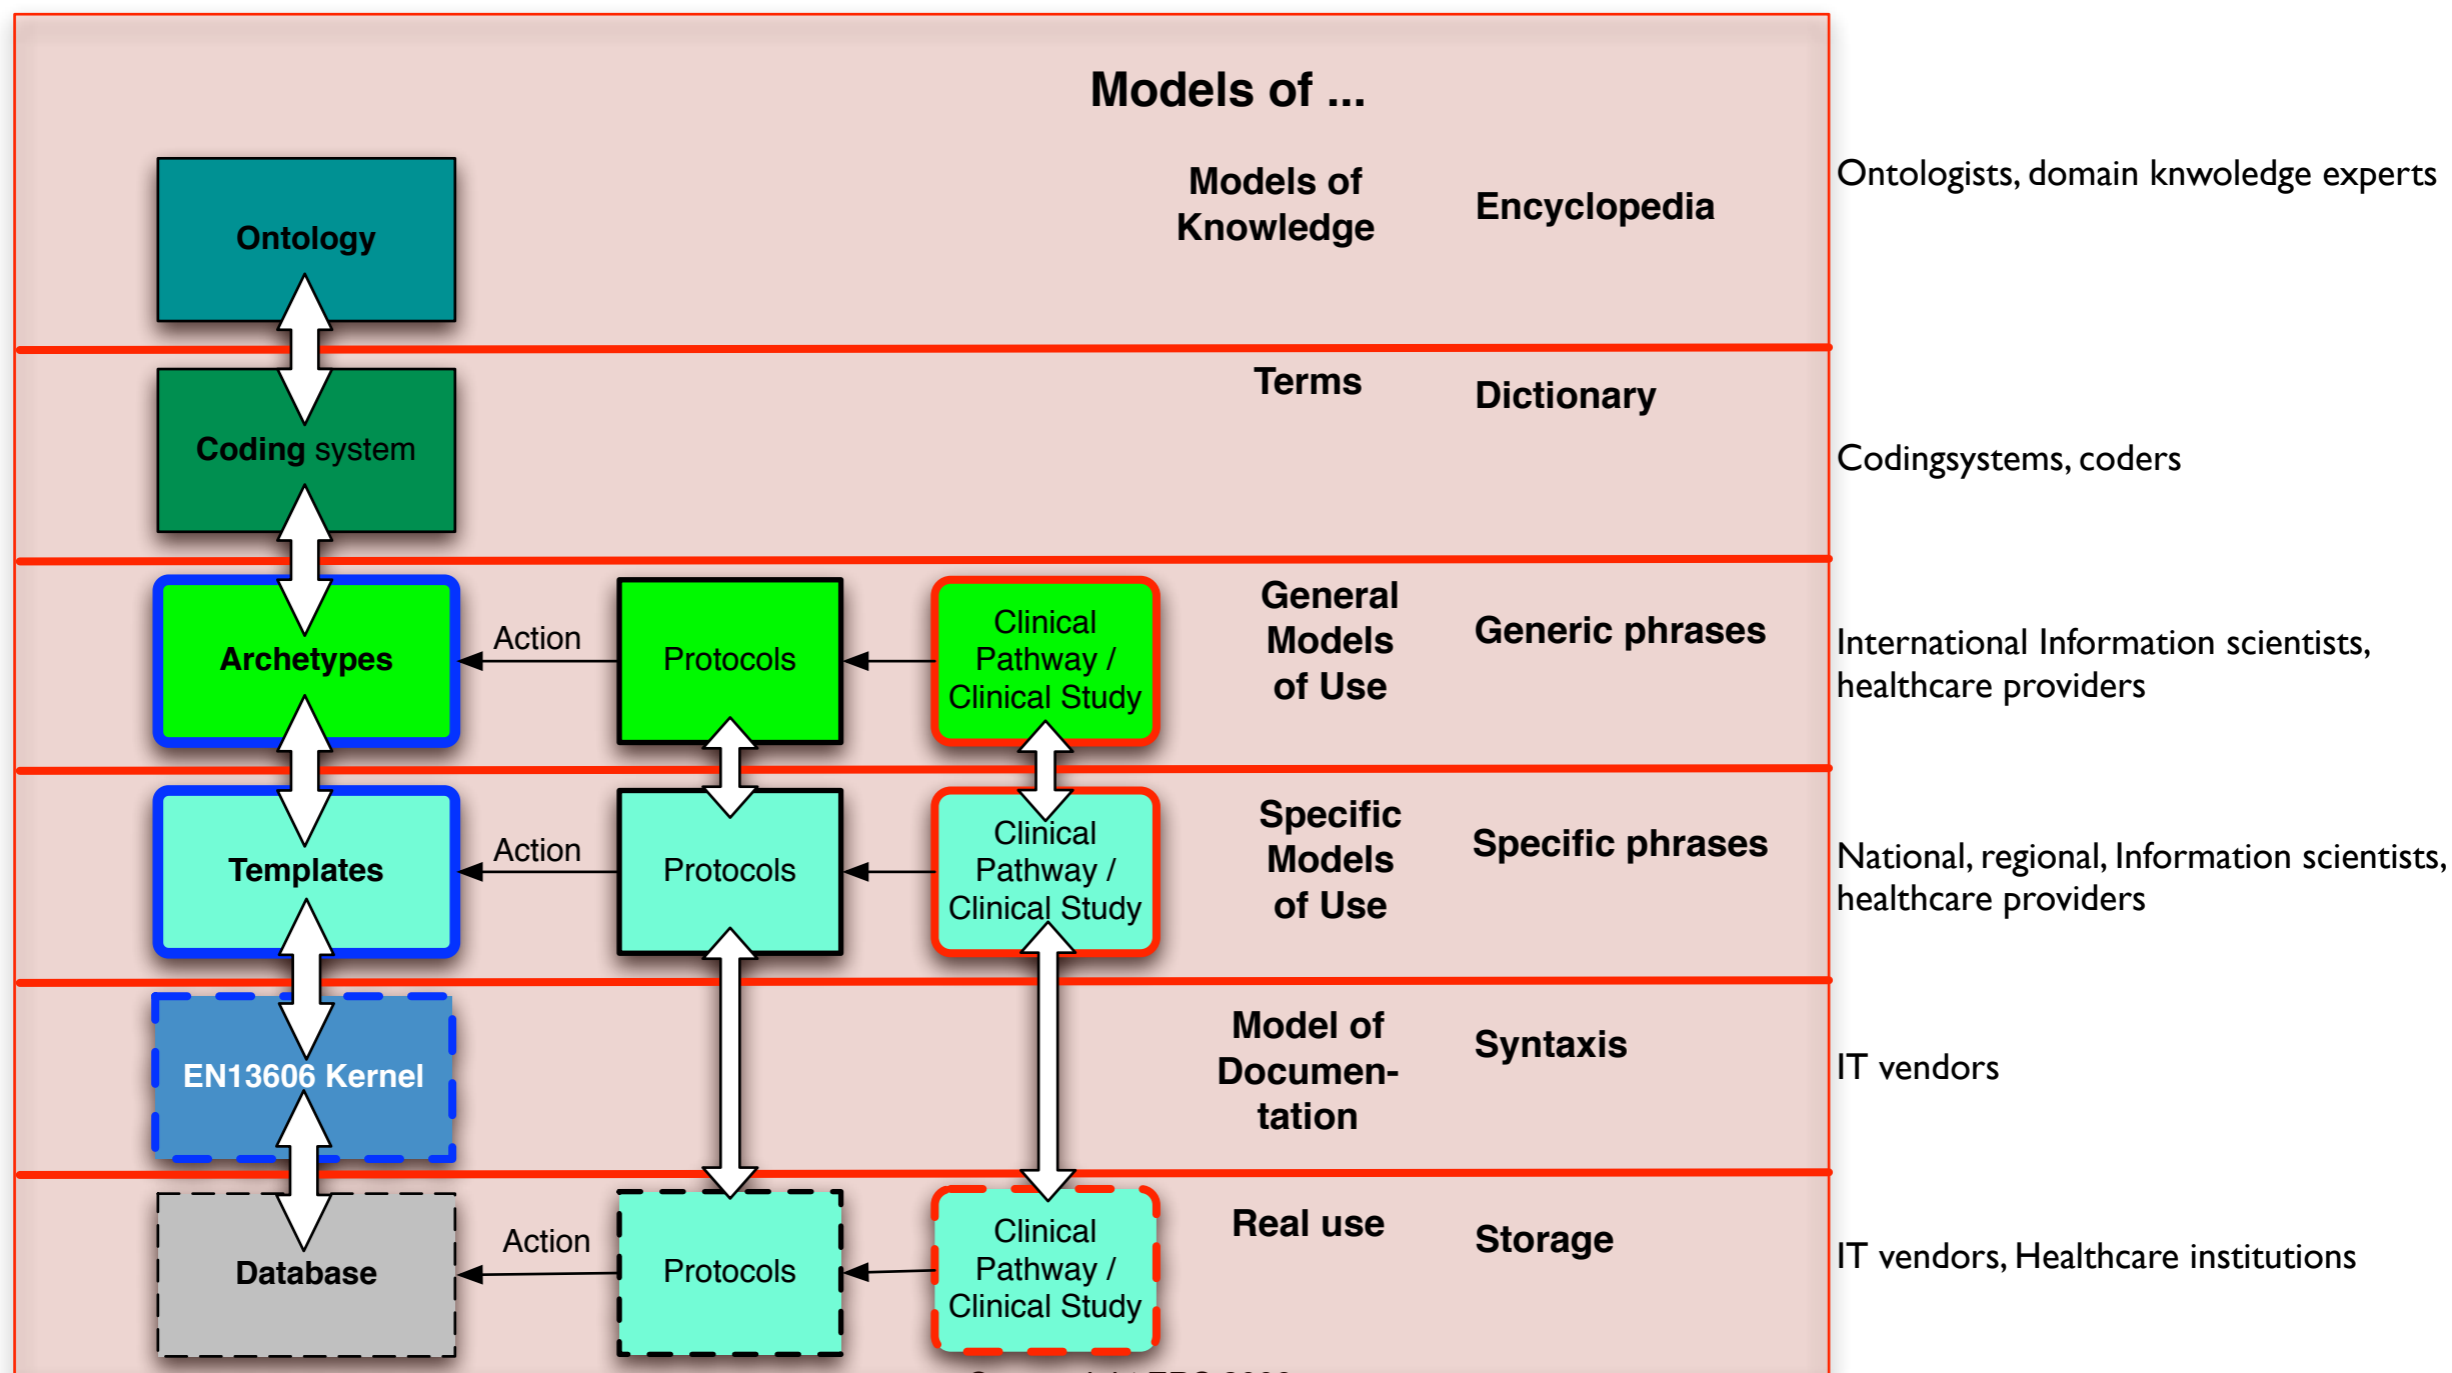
Models of ...

Ontology

Models of Knowledge

Encyclopedia

Ontologists, domain knwoledge experts

Coding system

Terms

Dictionary

Codingsystems, coders

Archetypes

Action

Protocols

Clinical Pathway / Clinical Study

General Models of Use

Generic phrases

International Information scientists, healthcare providers

Templates

Action

Protocols

Clinical Pathway / Clinical Study

Specific Models of Use

Specific phrases

National, regional, Information scientists, healthcare providers

EN13606 Kernel

Model of Documentation

Syntaxis

IT vendors

Database

Action

Protocols

Clinical Pathway / Clinical Study

Real use

Storage

IT vendors, Healthcare institutions

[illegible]